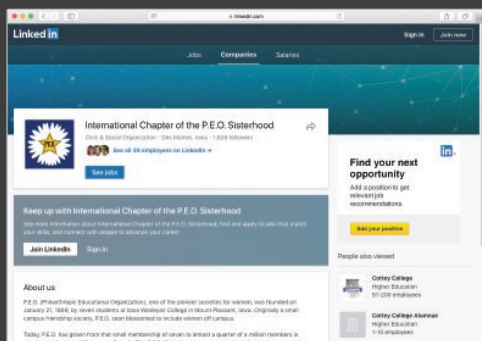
linkedin.com

Linked in

Sign in Join now

Jobs Companies Salaries

International Chapter of the P.E.O. Sisterhood

Civic & Social Organization · Des Moines, Iowa · 1,028 followers

See all 39 employees on LinkedIn →

See jobs

Keep up with International Chapter of the P.E.O. Sisterhood

See more information about International Chapter of the P.E.O. Sisterhood, find and apply to jobs that match your skills, and connect with people to advance your career.

Join LinkedIn Sign in

About us

P.E.O. (Philanthropic Educational Organization), one of the pioneer societies for women, was founded on January 21, 1869, by seven students at Iowa Wesleyan College in Mount Pleasant, Iowa. Originally a small campus friendship society, P.E.O. soon blossomed to include women off campus.

Today, P.E.O. has grown from that small membership of seven to almost a quarter of a million members is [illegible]

in

Find your next opportunity

Add a position to get relevant job recommendations.

Add your position

People also viewed

Cottey College
Higher Education
51-200 employees

Cottey College Alumnae
Higher Education
1-10 employees